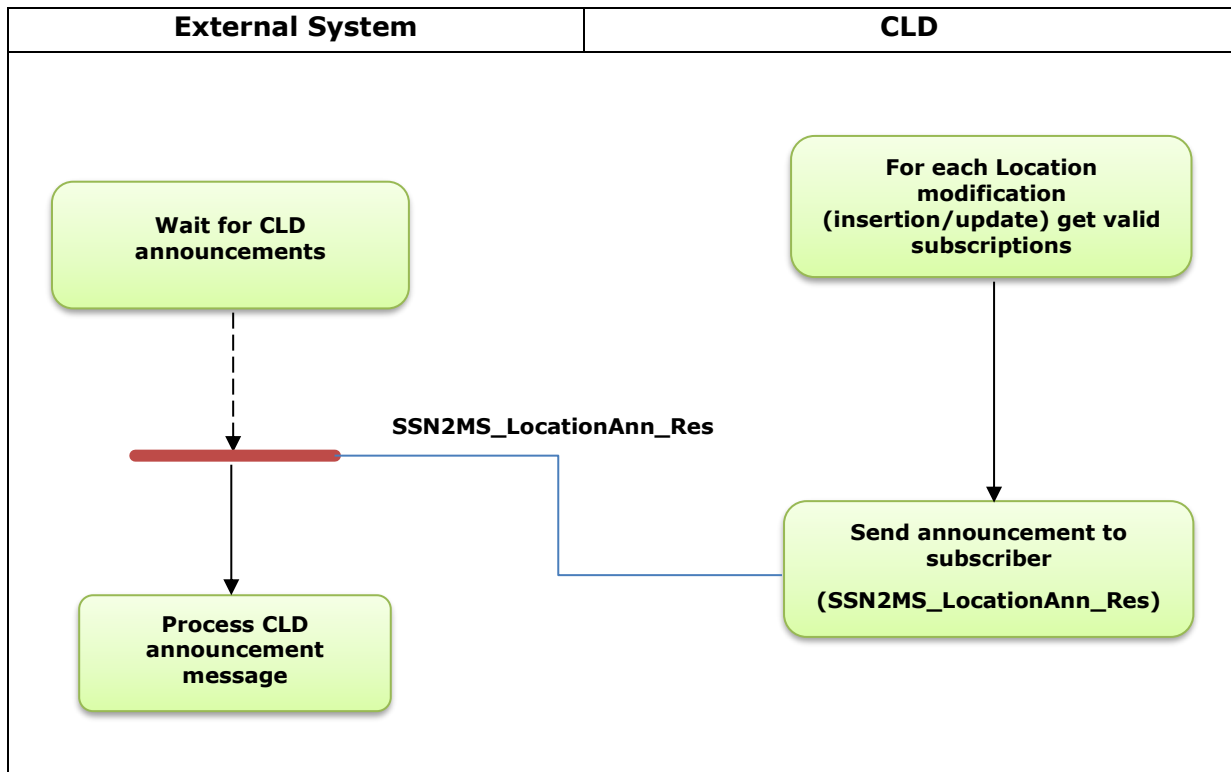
| External System | CLD |
|---|---|

Wait for CLD announcements

For each Location modification (insertion/update) get valid subscriptions

SSN2MS_LocationAnn_Res

Send announcement to subscriber

(SSN2MS_LocationAnn_Res)

Process CLD announcement message